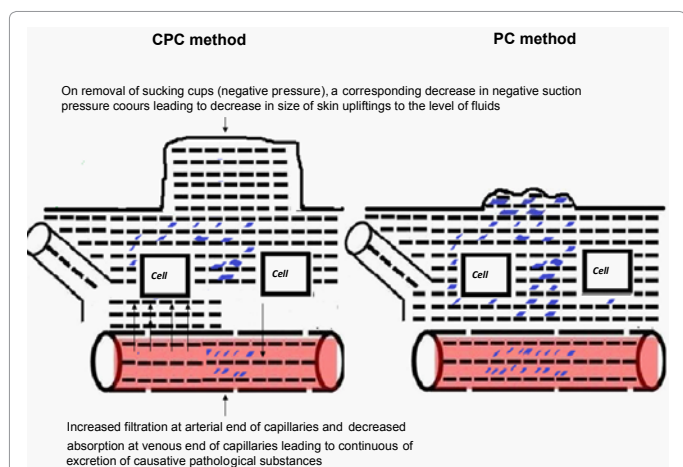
CPC method

PC method

On removal of sucking cups (negative pressure), a corresponding decrease in negative suction pressure coours leading to decrease in size of skin upliftings to the level of fluids

Cell

Cell

Cell

Cell

Increased filtration at arterial end of capillaries and decreased absorption at venous end of capillaries leading to continuous of excretion of causative pathological substances